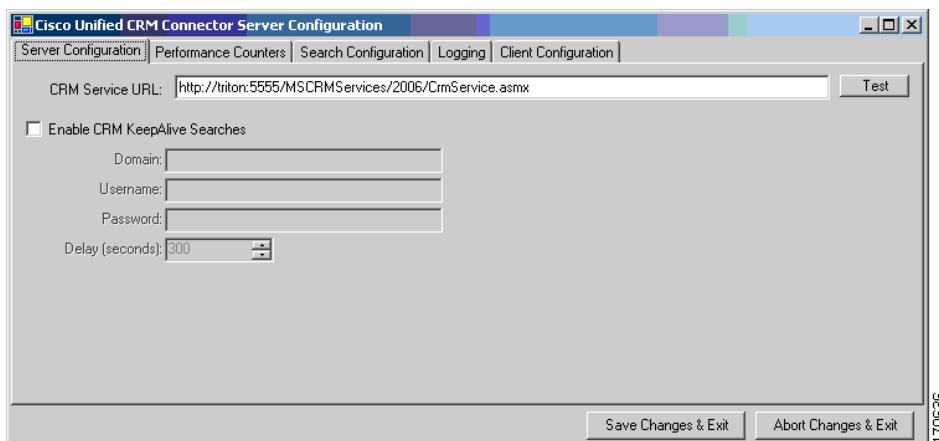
Cisco Unified CRM Connector Server Configuration

Server Configuration | Performance Counters | Search Configuration | Logging | Client Configuration

CRM Service URL: http://triton:5555/MSCRMServices/2006/CrmService.asmx

Test

Enable CRM KeepAlive Searches

Domain:

Username:

Password:

Delay (seconds): 300

Save Changes & Exit

Abort Changes & Exit

170636